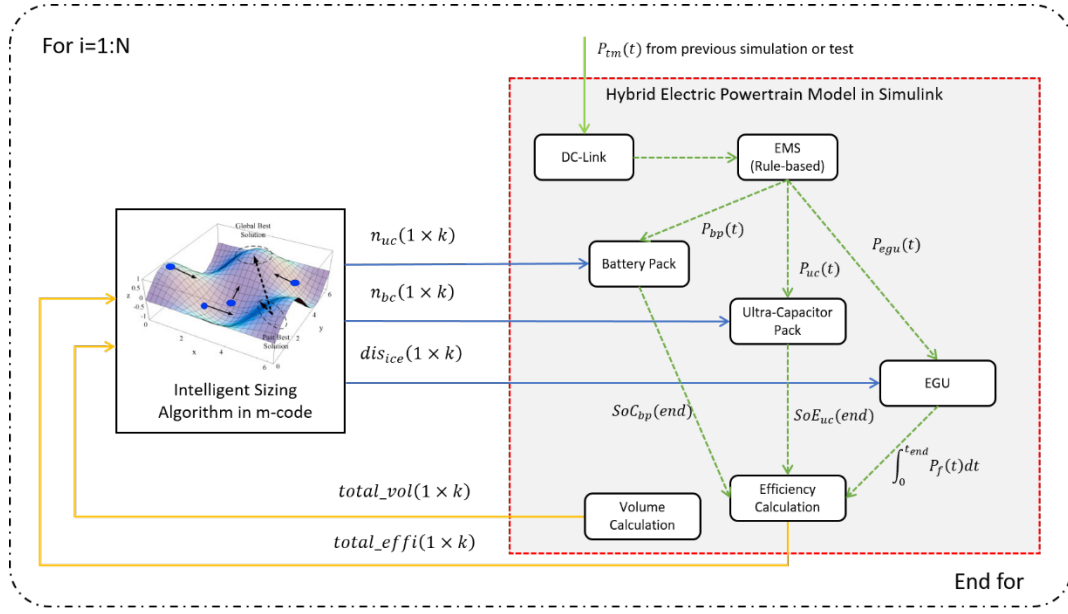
For i=1:N

$P_{tm}(t)$ from previous simulation or test

Hybrid Electric Powertrain Model in Simulink

DC-Link

EMS (Rule-based)

Global Best Solution

Past Best Solution

Intelligent Sizing Algorithm in m-code

$n_{uc}(1 \times k)$

$P_{bp}(t)$

$P_{egu}(t)$

Battery Pack

$P_{uc}(t)$

$n_{bc}(1 \times k)$

Ultra-Capacitor Pack

$dis_{ice}(1 \times k)$

EGU

$SoC_{bp}(end)$

$SoE_{uc}(end)$

$\int_0^{t_{end}} P_f(t)dt$

$total\_vol(1 \times k)$

Volume Calculation

Efficiency Calculation

$total\_effi(1 \times k)$

End for